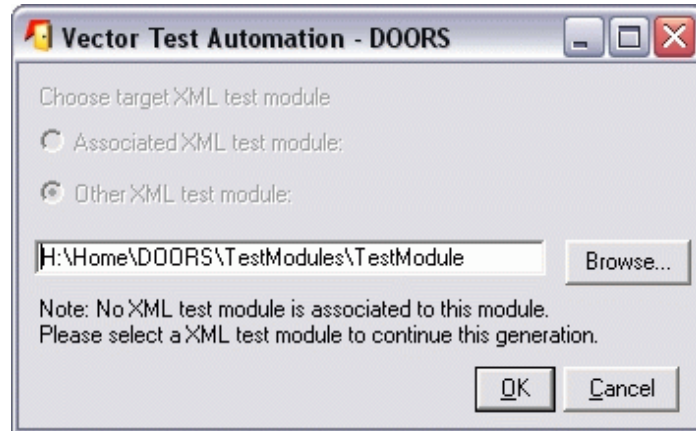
Vector Test Automation - DOORS

Choose target XML test module

Associated XML test module:

Other XML test module:

H:\Home\DOORS\TestModules\TestModule

Browse...

Note: No XML test module is associated to this module.
Please select a XML test module to continue this generation.

OK

Cancel